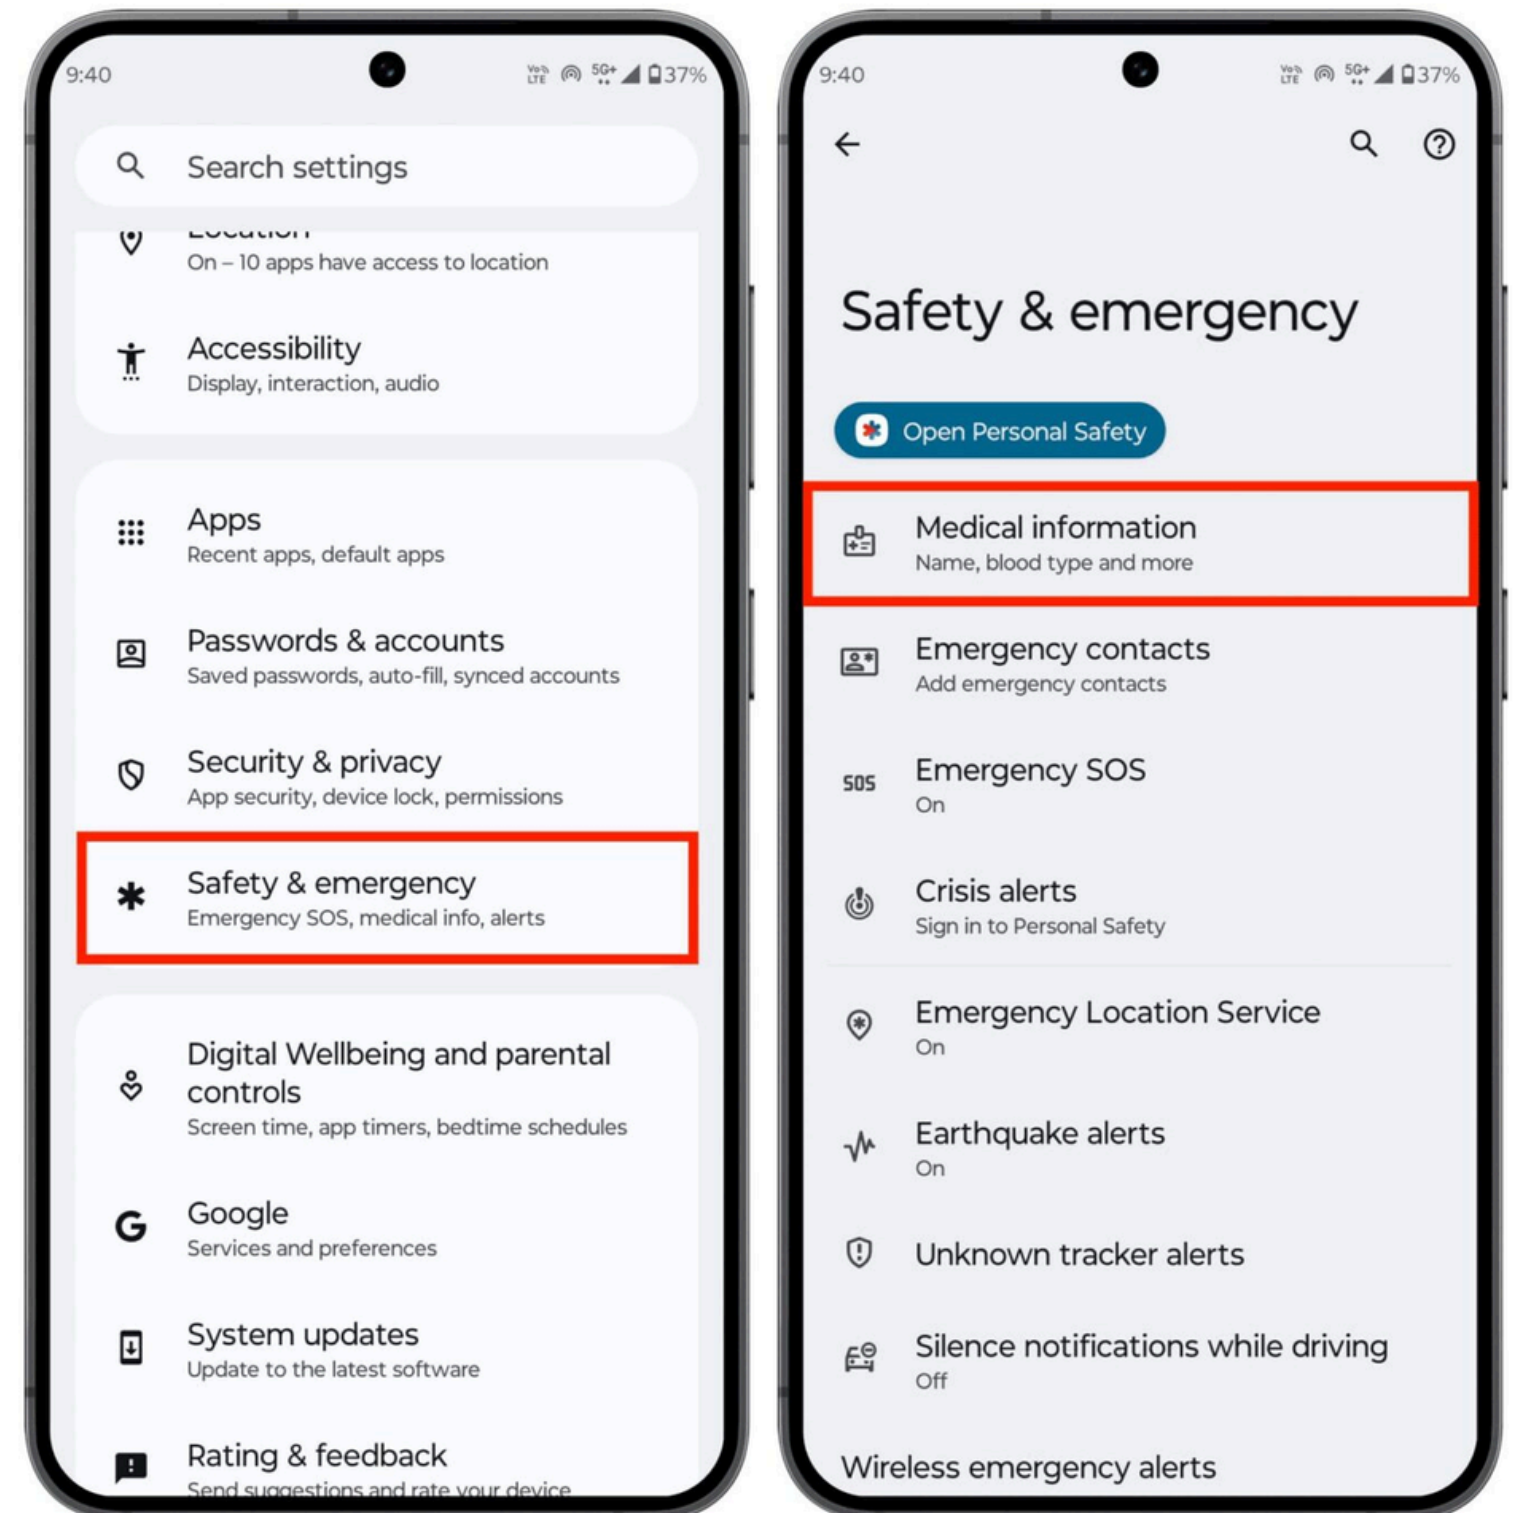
9:40 37%

Search settings

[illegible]
On – 10 apps have access to location

Accessibility
Display, interaction, audio

Apps
Recent apps, default apps

Passwords & accounts
Saved passwords, auto-fill, synced accounts

Security & privacy
App security, device lock, permissions

Safety & emergency
Emergency SOS, medical info, alerts

Digital Wellbeing and parental controls
Screen time, app timers, bedtime schedules

Google
Services and preferences

System updates
Update to the latest software

Rating & feedback
Send suggestions and rate your device

9:40 37%

Safety & emergency

Open Personal Safety

Medical information
Name, blood type and more

Emergency contacts
Add emergency contacts

SOS
Emergency SOS
On

Crisis alerts
Sign in to Personal Safety

Emergency Location Service
On

Earthquake alerts
On

Unknown tracker alerts

Silence notifications while driving
Off

Wireless emergency alerts